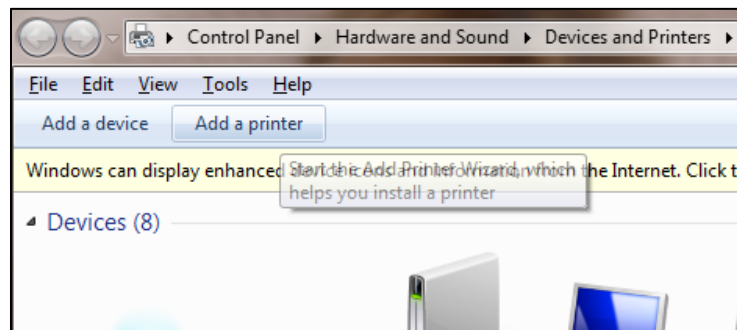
Control Panel ▸ Hardware and Sound ▸ Devices and Printers ▸

File Edit View Tools Help

Add a device Add a printer

Windows can display enhanced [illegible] the Internet. Click t

Start the Add Printer Wizard, which helps you install a printer

Devices (8)